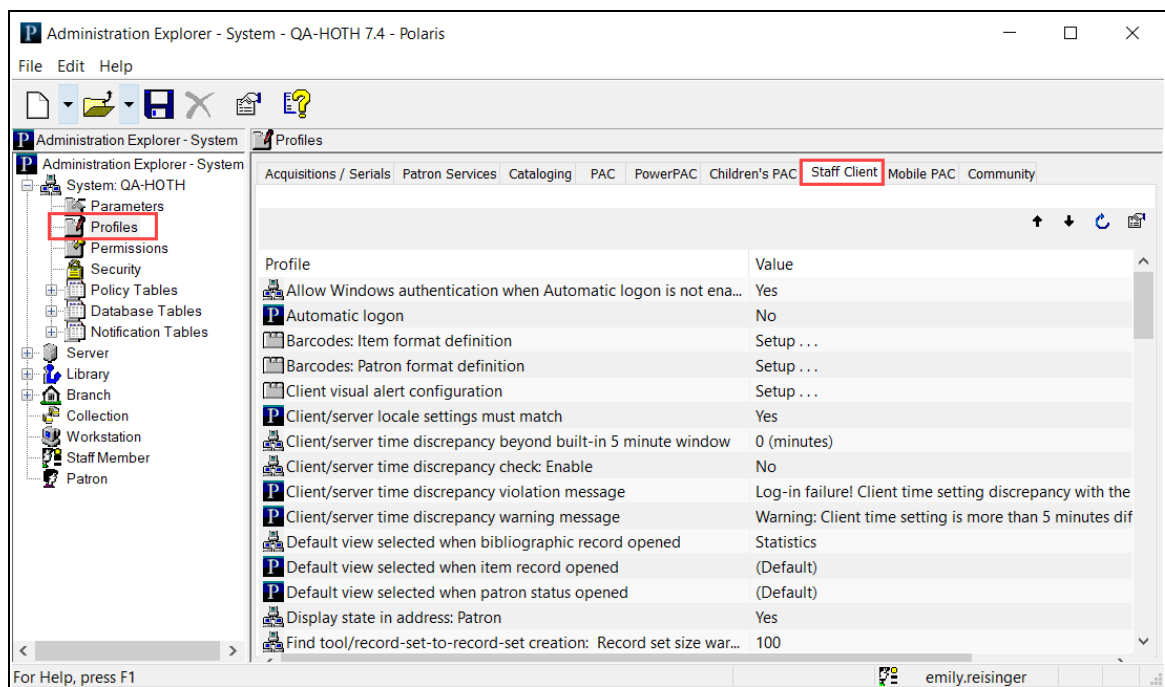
Administration Explorer - System - QA-HOTH 7.4 - Polaris

File Edit Help

Administration Explorer - System

Profiles

Administration Explorer - System
System: QA-HOTH
Parameters
Profiles
Permissions
Security
Policy Tables
Database Tables
Notification Tables
Server
Library
Branch
Collection
Workstation
Staff Member
Patron

Acquisitions / Serials | Patron Services | Cataloging | PAC | PowerPAC | Children's PAC | Staff Client | Mobile PAC | Community

| Profile | Value |
|---|---|
| Allow Windows authentication when Automatic logon is not ena... | Yes |
| Automatic logon | No |
| Barcodes: Item format definition | Setup . . . |
| Barcodes: Patron format definition | Setup . . . |
| Client visual alert configuration | Setup . . . |
| Client/server locale settings must match | Yes |
| Client/server time discrepancy beyond built-in 5 minute window | 0 (minutes) |
| Client/server time discrepancy check: Enable | No |
| Client/server time discrepancy violation message | Log-in failure! Client time setting discrepancy with the |
| Client/server time discrepancy warning message | Warning: Client time setting is more than 5 minutes dif |
| Default view selected when bibliographic record opened | Statistics |
| Default view selected when item record opened | (Default) |
| Default view selected when patron status opened | (Default) |
| Display state in address: Patron | Yes |
| Find tool/record-set-to-record-set creation: Record set size war... | 100 |

For Help, press F1

emily.reisinger